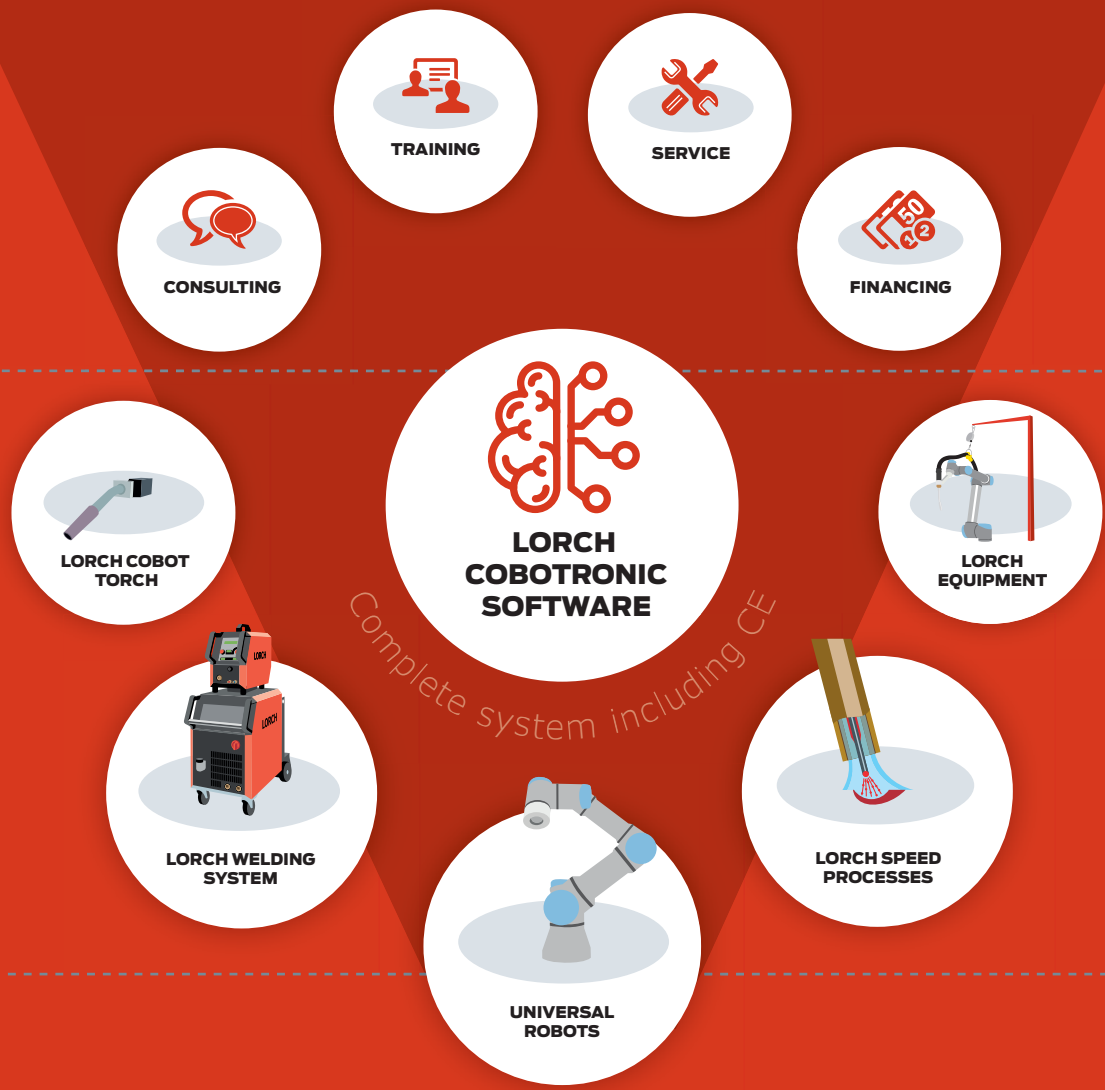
TRAINING

SERVICE

CONSULTING

FINANCING

LORCH COBOTRONIC SOFTWARE

LORCH COBOT TORCH

LORCH EQUIPMENT

Complete system including CE

LORCH

LORCH

LORCH WELDING SYSTEM

LORCH SPEED PROCESSES

UNIVERSAL ROBOTS